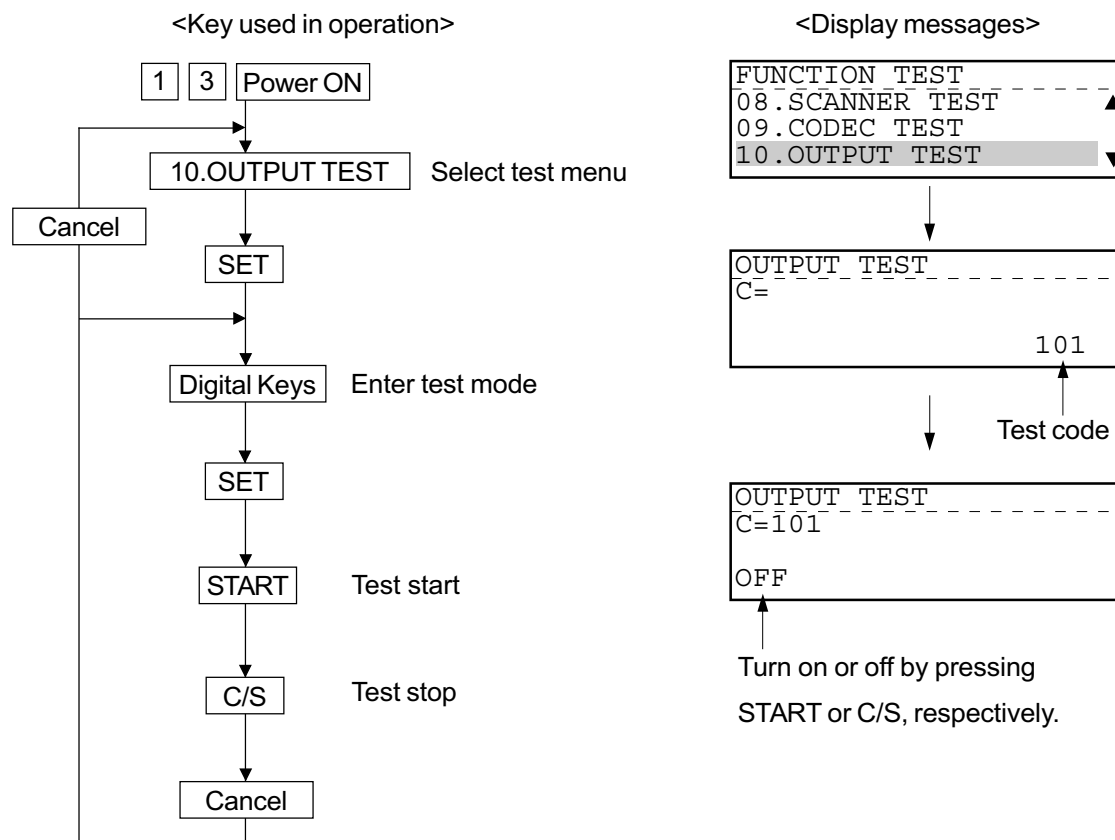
<Key used in operation>

1 3 Power ON

10.OUTPUT TEST Select test menu

Cancel

SET

Digital Keys Enter test mode

SET

START Test start

C/S Test stop

Cancel

<Display messages>

FUNCTION TEST
08.SCANNER TEST
09.CODEC TEST
10.OUTPUT TEST

OUTPUT TEST
C=
101

Test code

OUTPUT TEST
C=101
OFF

Turn on or off by pressing START or C/S, respectively.